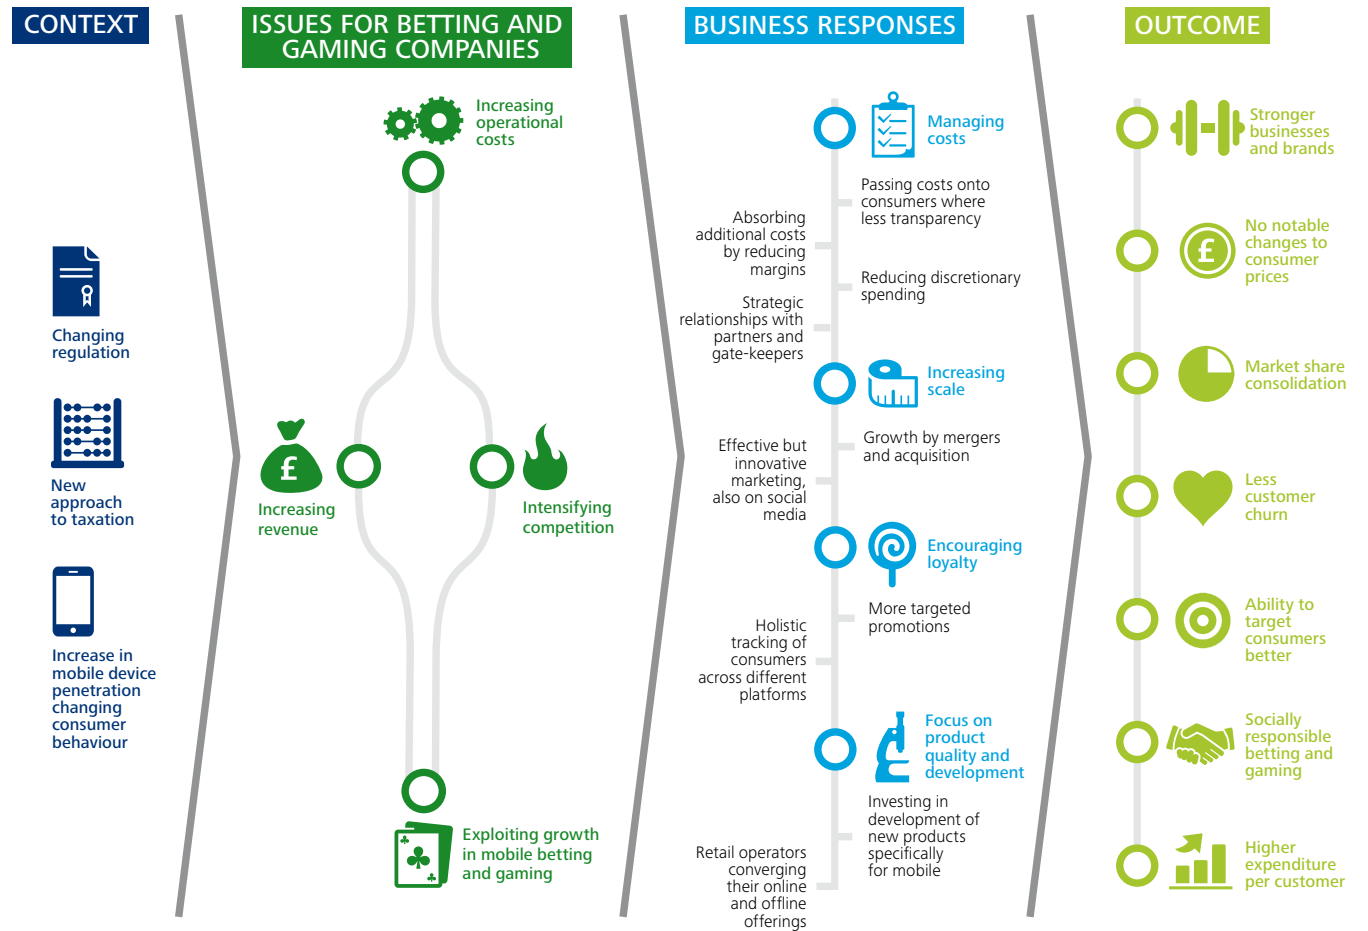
CONTEXT

Changing regulation

New approach to taxation

Increase in mobile device penetration changing consumer behaviour

ISSUES FOR BETTING AND GAMING COMPANIES

Increasing operational costs

Increasing revenue

Intensifying competition

Exploiting growth in mobile betting and gaming

BUSINESS RESPONSES

Managing costs

Passing costs onto consumers where less transparency

Absorbing additional costs by reducing margins

Reducing discretionary spending

Strategic relationships with partners and gate-keepers

Increasing scale

Effective but innovative marketing, also on social media

Growth by mergers and acquisition

Encouraging loyalty

More targeted promotions

Holistic tracking of consumers across different platforms

Focus on product quality and development

Investing in development of new products specifically for mobile

Retail operators converging their online and offline offerings

OUTCOME

Stronger businesses and brands

No notable changes to consumer prices

Market share consolidation

Less customer churn

Ability to target consumers better

Socially responsible betting and gaming

Higher expenditure per customer